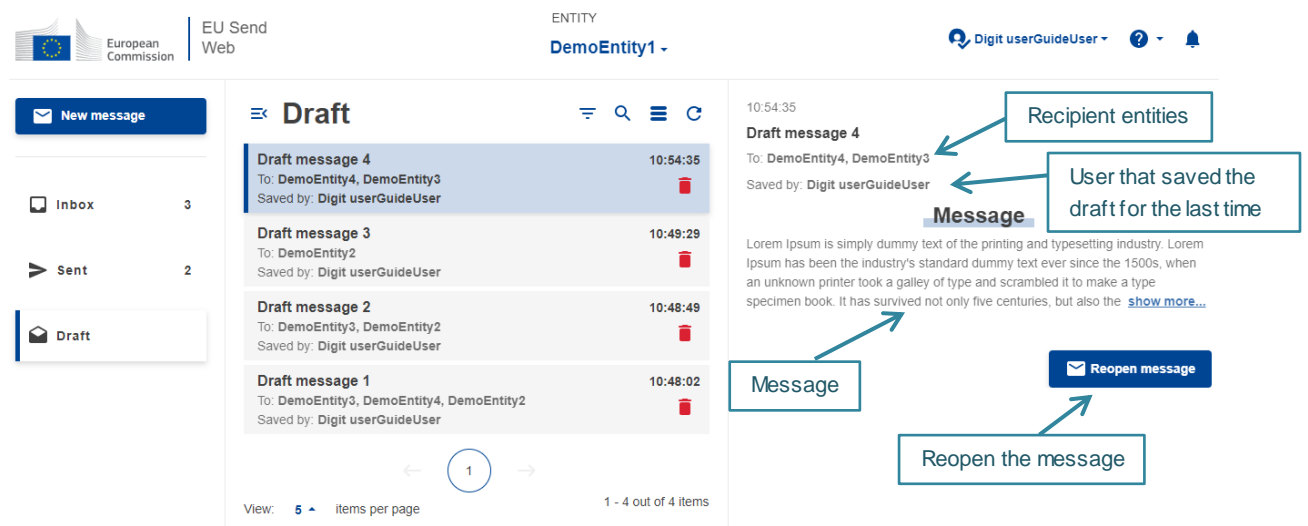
European Commission

EU Send Web

ENTITY

DemoEntity1

Digit userGuideUser

New message

Inbox 3

Sent 2

Draft

Draft

Draft message 4
To: DemoEntity4, DemoEntity3
Saved by: Digit userGuideUser
10:54:35

Draft message 3
To: DemoEntity2
Saved by: Digit userGuideUser
10:49:29

Draft message 2
To: DemoEntity3, DemoEntity2
Saved by: Digit userGuideUser
10:48:49

Draft message 1
To: DemoEntity3, DemoEntity4, DemoEntity2
Saved by: Digit userGuideUser
10:48:02

1

View: 5 items per page

1 - 4 out of 4 items

10:54:35

Draft message 4

To: DemoEntity4, DemoEntity3

Saved by: Digit userGuideUser

Recipient entities

User that saved the draft for the last time

Message

Lorem Ipsum is simply dummy text of the printing and typesetting industry. Lorem Ipsum has been the industry's standard dummy text ever since the 1500s, when an unknown printer took a galley of type and scrambled it to make a type specimen book. It has survived not only five centuries, but also the show more...

Message

Reopen message

Reopen the message